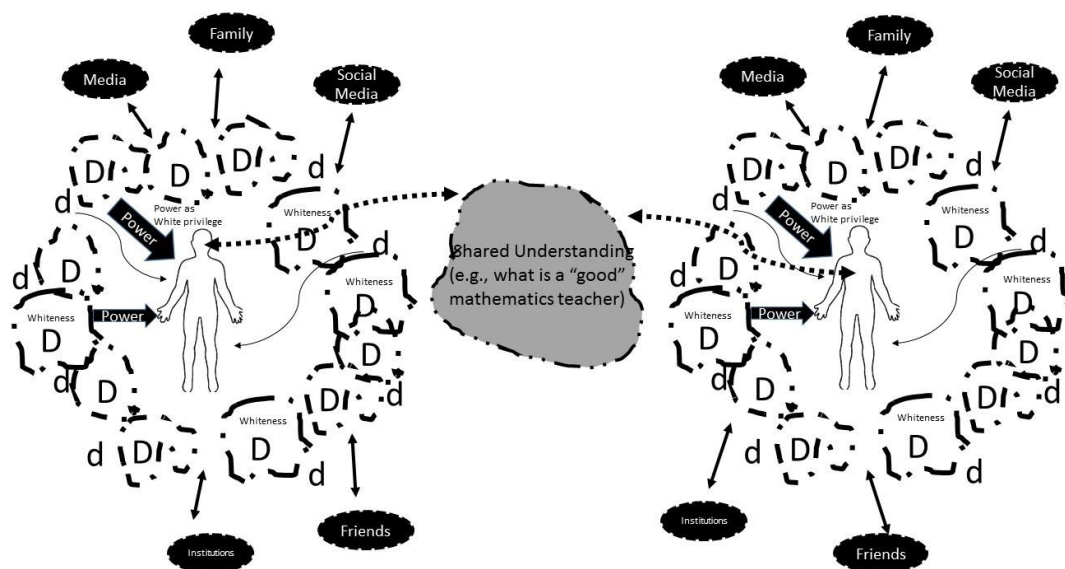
Family

Media

Social Media

D

D

D

d

d

Power

Power as White privilege

Whiteness

D

d

D

d

Whiteness

Whiteness

D

Power

D

D

d

d

D

Whiteness

D

D

d

d

D

d

Institutions

Friends

Shared Understanding (e.g., what is a "good" mathematics teacher)

Family

Media

Social Media

D

D

D

d

d

Power

Power as White privilege

Whiteness

D

d

D

d

Whiteness

Whiteness

D

Power

D

D

d

d

D

Whiteness

D

D

d

d

D

d

Institutions

Friends